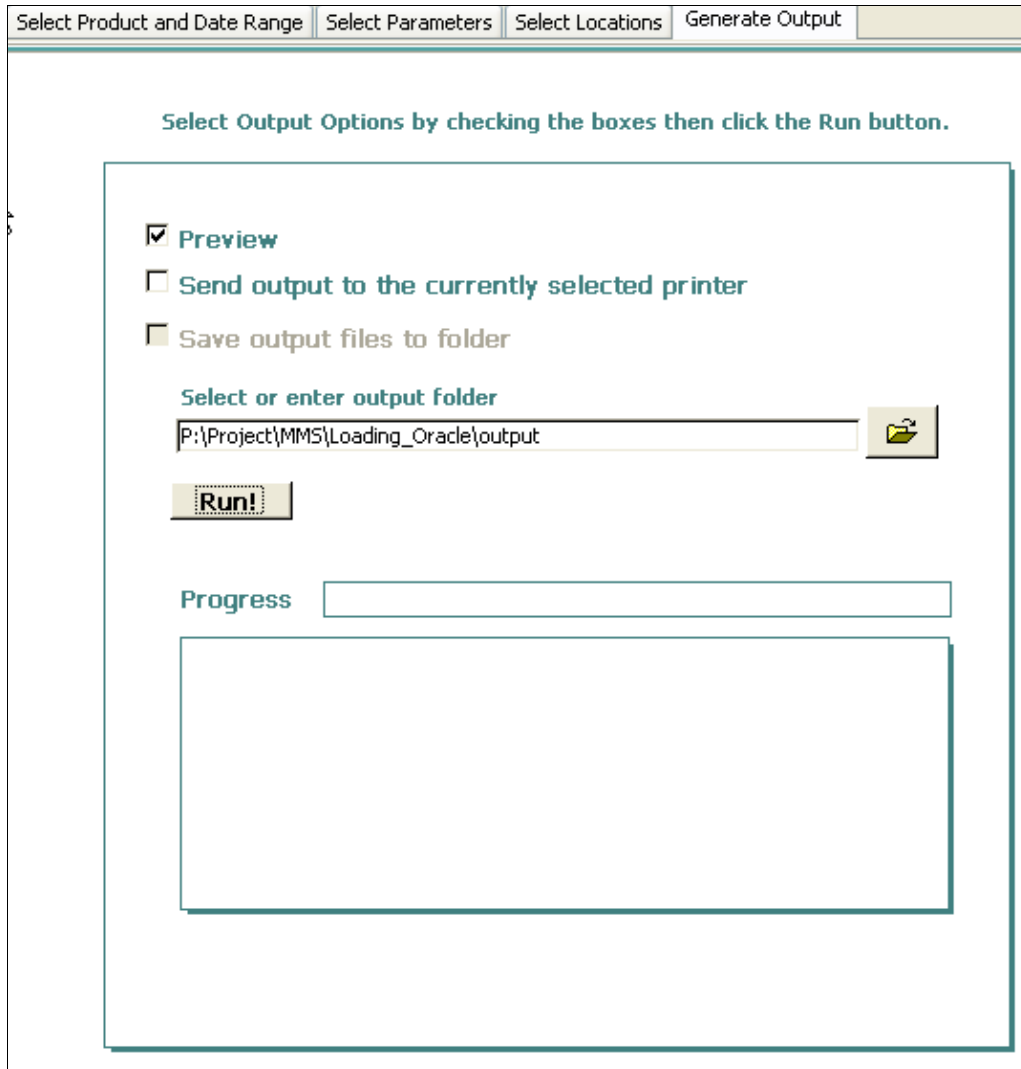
Select Product and Date Range | Select Parameters | Select Locations | Generate Output

Select Output Options by checking the boxes then click the Run button.

Preview

Send output to the currently selected printer

Save output files to folder

Select or enter output folder

P:\Project\MMS\Loading_Oracle\output

Run!

Progress